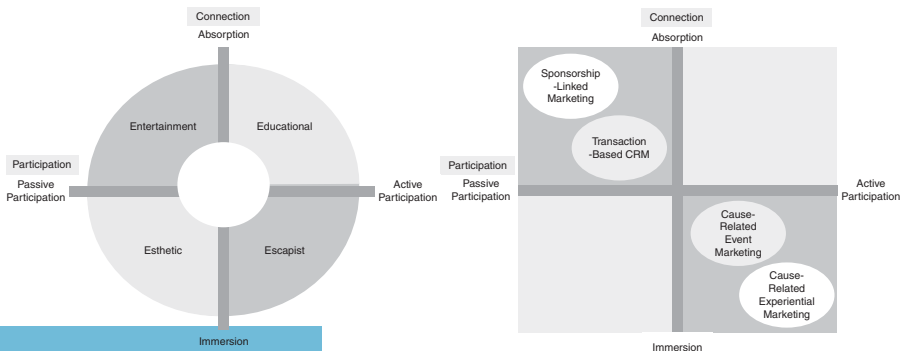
Connection
Absorption

Participation
Passive Participation

Entertainment

Educational

Active Participation

Esthetic

Escapist

Immersion

Connection
Absorption

Sponsorship -Linked Marketing

Transaction -Based CRM

Participation
Passive Participation

Active Participation

Cause-Related Event Marketing

Cause-Related Experiential Marketing

Immersion